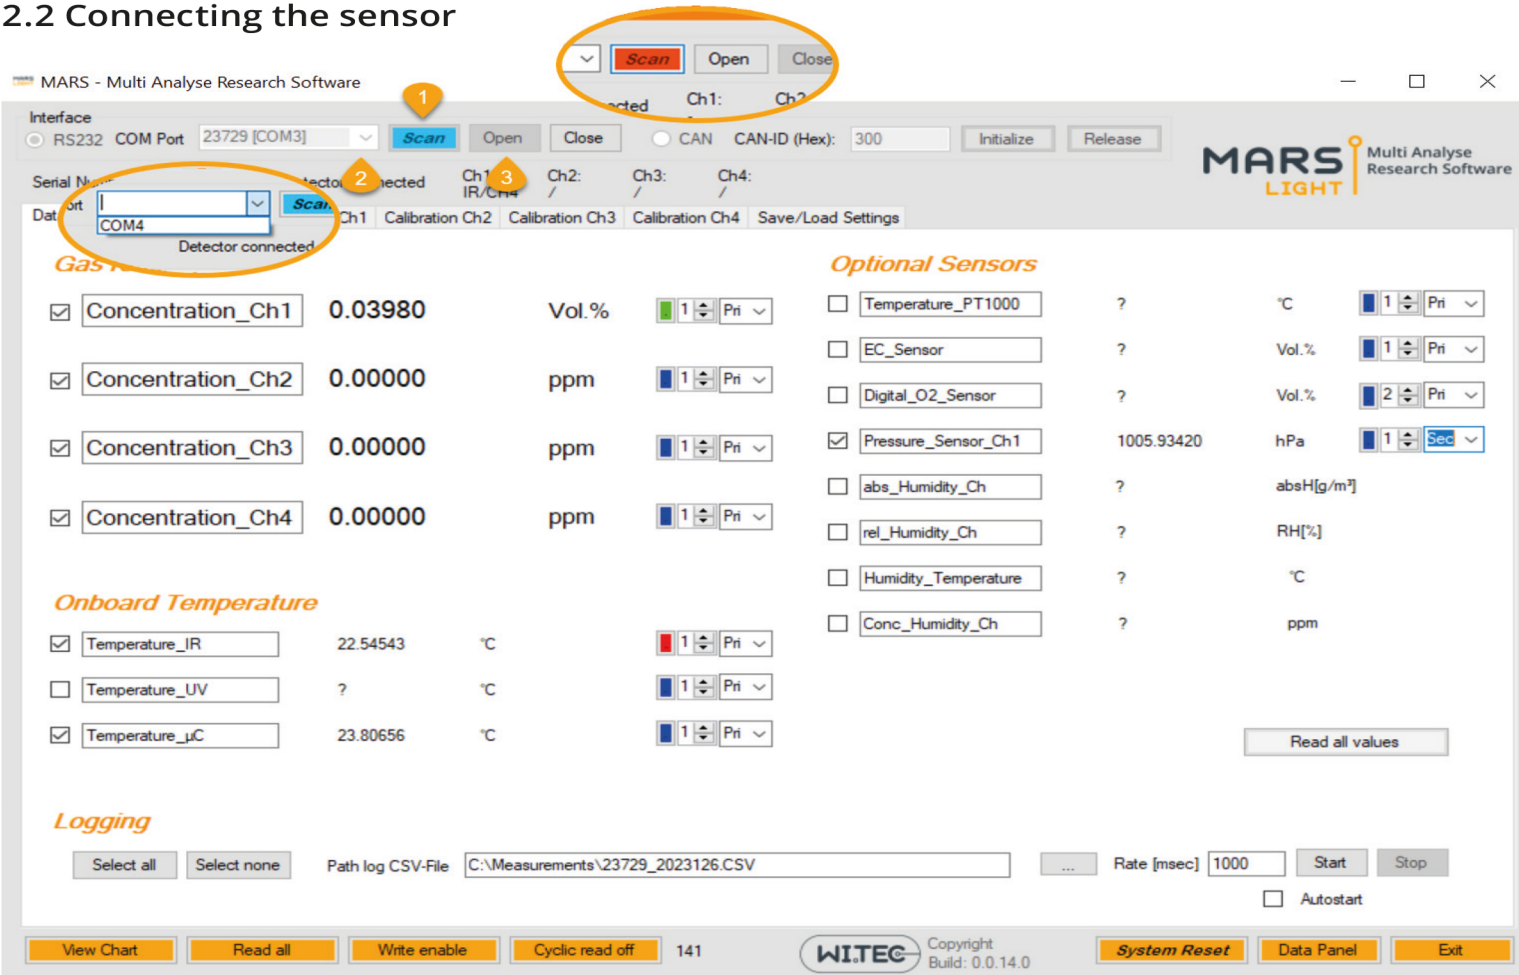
2.2 Connecting the sensor

Scan Open Close
ected Ch1: Ch2

MARS - Multi Analyse Research Software

Interface
RS232 COM Port 23729 [COM3] Scan Open Close CAN CAN-ID (Hex): 300 Initialize Release

1 2 3

Serial N ector ected Ch1 IR/CH4 Ch2: / Ch3: / Ch4: /

ort COM4 Scan
Detector connected

Dat Ch1 Calibration Ch2 Calibration Ch3 Calibration Ch4 Save/Load Settings

MARS LIGHT Multi Analyse Research Software

Gas

| | | | | | |
|---|---|---|---|---|---|
| ☑ | Concentration_Ch1 | 0.03980 | Vol.% | 1 | Pri |
| ☑ | Concentration_Ch2 | 0.00000 | ppm | 1 | Pri |
| ☑ | Concentration_Ch3 | 0.00000 | ppm | 1 | Pri |
| ☑ | Concentration_Ch4 | 0.00000 | ppm | 1 | Pri |

Onboard Temperature

| | | | | | |
|---|---|---|---|---|---|
| ☑ | Temperature_IR | 22.54543 | °C | 1 | Pri |
| ☐ | Temperature_UV | ? | °C | 1 | Pri |
| ☑ | Temperature_µC | 23.80656 | °C | 1 | Pri |

Optional Sensors

| | | | | | |
|---|---|---|---|---|---|
| ☐ | Temperature_PT1000 | ? | °C | 1 | Pri |
| ☐ | EC_Sensor | ? | Vol.% | 1 | Pri |
| ☐ | Digital_O2_Sensor | ? | Vol.% | 2 | Pri |
| ☑ | Pressure_Sensor_Ch1 | 1005.93420 | hPa | 1 | Sec |
| ☐ | abs_Humidity_Ch | ? | absH[g/m³] | | |
| ☐ | rel_Humidity_Ch | ? | RH[%] | | |
| ☐ | Humidity_Temperature | ? | °C | | |
| ☐ | Conc_Humidity_Ch | ? | ppm | | |

Read all values

Logging

Select all Select none Path log CSV-File C:\Measurements\23729_2023126.CSV ... Rate [msec] 1000 Start Stop
Autostart

View Chart Read all Write enable Cyclic read off 141 WITEC Copyright Build: 0.0.14.0 System Reset Data Panel Exit